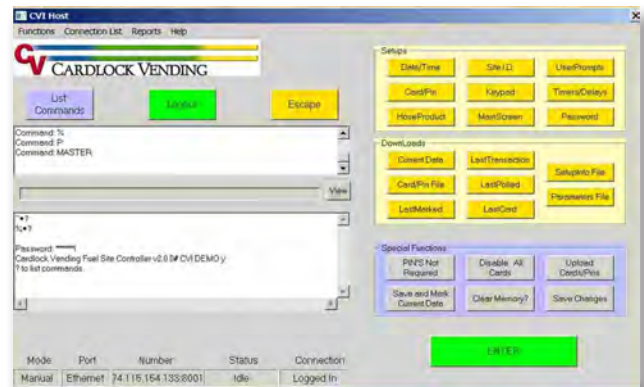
CVI Host

Functions Connection List Reports Help

CV CARDLOCK VENDING

List Commands

Logout

Escape

Command: %
Command: P
Command: MASTER

View

*+?
%+?

Password: *****
Cardlock Vending Fuel Site Controller v2.0.0# CVI DEMO y
? to list commands.

| Mode | Port | Number | Status | Connection |
|---|---|---|---|---|
| Manual | Ethernet | 74.115.154.133:8001 | Idle | Logged In |

Setups

Date/Time

Site I.D.

User Prompts

Card/Pin

Keypad

Timers/Delays

Hose/Product

Main Screen

Password

DownLoads

Current Data

Last Transaction

Card/Pin File

Last Polled

Setup Info File

Last Marked

Last Card

Parameters File

Special Functions

PIN'S Not Required

Disable All Cards

Upload Cards/Pins

Save and Mark Current Data

Clear Memory?

Save Changes

ENTER